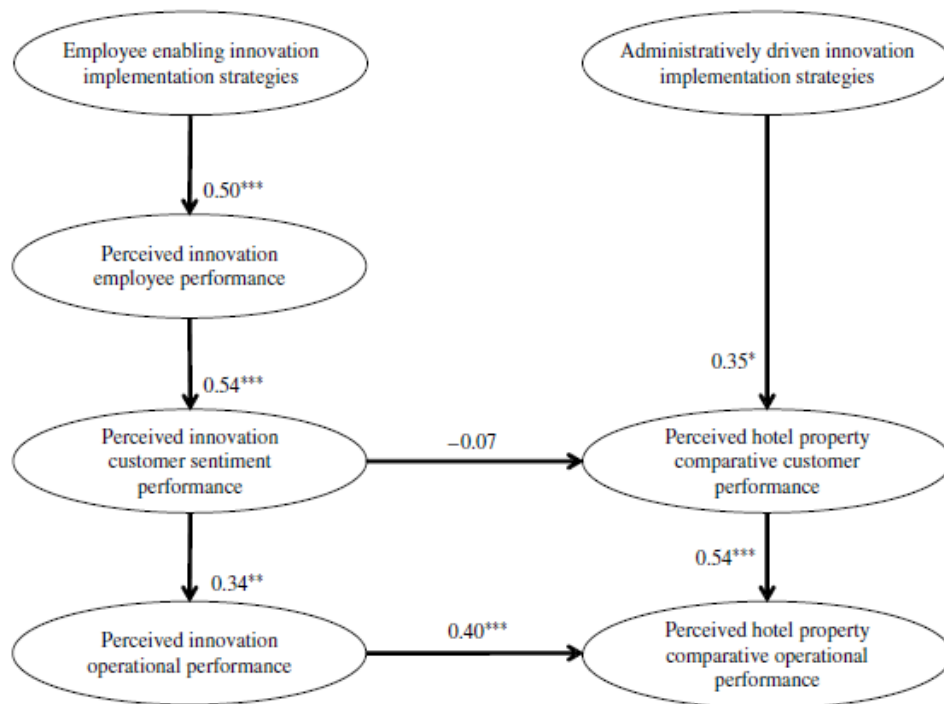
Employee enabling innovation implementation strategies

0.50$^{***}$

Perceived innovation employee performance

0.54$^{***}$

Perceived innovation customer sentiment performance

0.34$^{**}$

Perceived innovation operational performance

Administratively driven innovation implementation strategies

0.35$^{*}$

−0.07

Perceived hotel property comparative customer performance

0.54$^{***}$

0.40$^{***}$

Perceived hotel property comparative operational performance